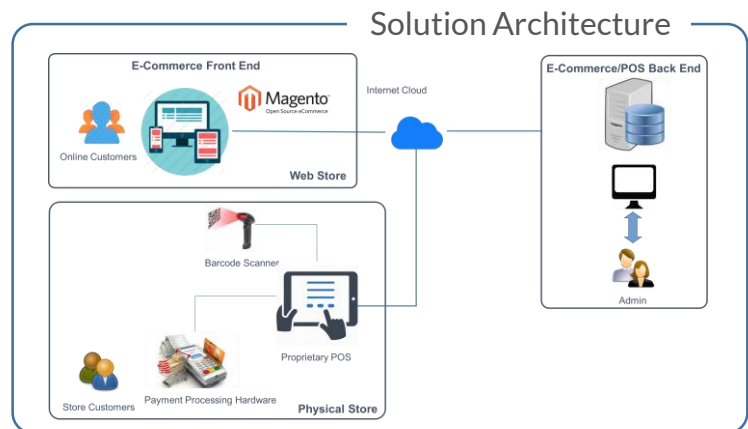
Solution Architecture

E-Commerce Front End

Magento
Open Source eCommerce

Online Customers

Web Store

Internet Cloud

E-Commerce/POS Back End

Admin

Barcode Scanner

Proprietary POS

Store Customers

Payment Processing Hardware

Physical Store